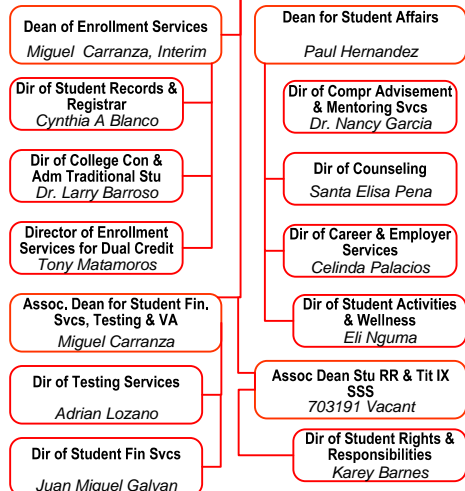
Dean of Enrollment Services
Miguel Carranza, Interim

Dir of Student Records & Registrar
Cynthia A Blanco

Dir of College Con & Adm Traditional Stu
Dr. Larry Barroso

Director of Enrollment Services for Dual Credit
Tony Matamoros

Assoc, Dean for Student Fin. Svcs, Testing & VA
Miguel Carranza

Dir of Testing Services
Adrian Lozano

Dir of Student Fin Svcs
Juan Miguel Galvan

Dean for Student Affairs
Paul Hernandez

Dir of Compr Advisement & Mentoring Svcs
Dr. Nancy Garcia

Dir of Counseling
Santa Elisa Pena

Dir of Career & Employer Services
Celinda Palacios

Dir of Student Activities & Wellness
Eli Nguma

Assoc Dean Stu RR & Tit IX SSS
703191 Vacant

Dir of Student Rights & Responsibilities
Karey Barnes